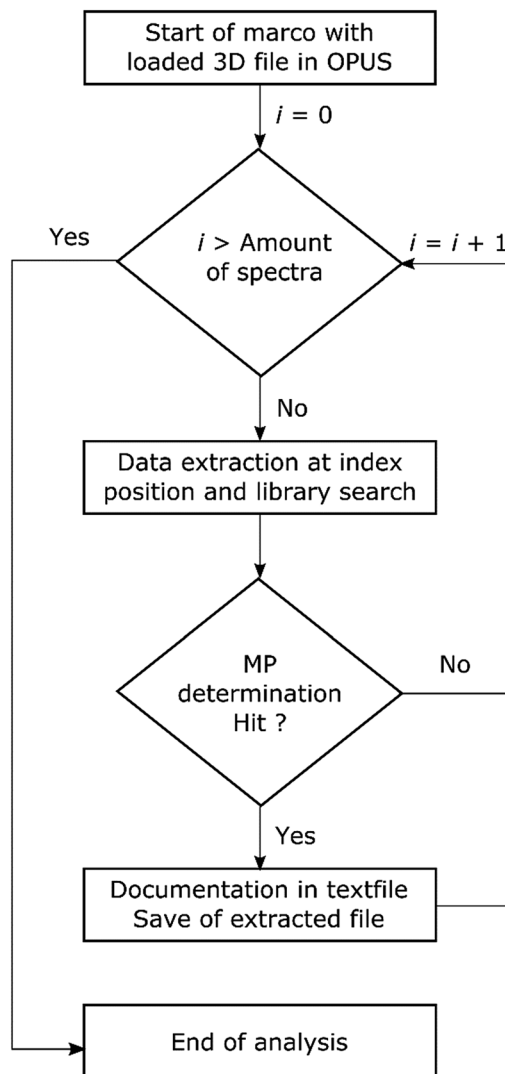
Start of marco with loaded 3D file in OPUS

$i = 0$

Yes

$i >$ Amount of spectra

$i = i + 1$

No

Data extraction at index position and library search

MP determination Hit ?

No

Yes

Documentation in textfile Save of extracted file

End of analysis